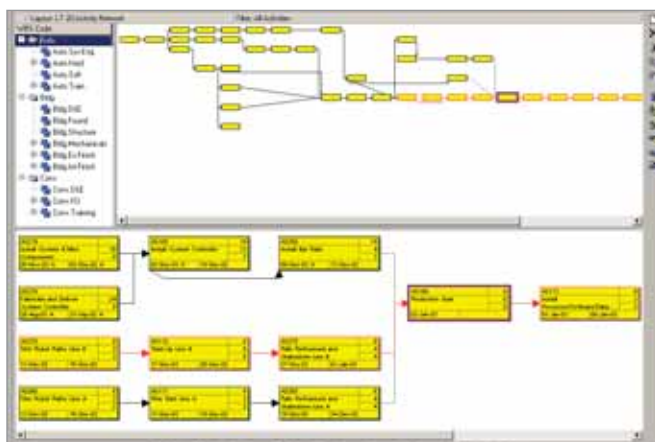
Layout 1.7 3D Activity Network    Filter: All Activities

WBS Code
Auto
Auto Svc Eng
Auto Hand
Auto Soft
Auto Train
Bldg
Bldg SSE
Bldg Found
Bldg Structure
Bldg Mechanical
Bldg Ex Finish
Bldg Int Finish
Conv
Conv SSE
Conv FG
Conv Training

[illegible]
Install System & Mec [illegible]

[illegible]
Install System Controller

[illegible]
Install Bar Rate

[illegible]
Fabricate and Deliver System Controller

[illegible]
Dev Robot Paths Line B

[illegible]
Start Up Line B

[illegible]
Rate Performance and Walkdown Line B

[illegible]
Production Start

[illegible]
Install Personnel Software Data

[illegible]
Dev Robot Paths Line A

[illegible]
After Start Line A

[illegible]
Rate Performance and Walkdown Line A